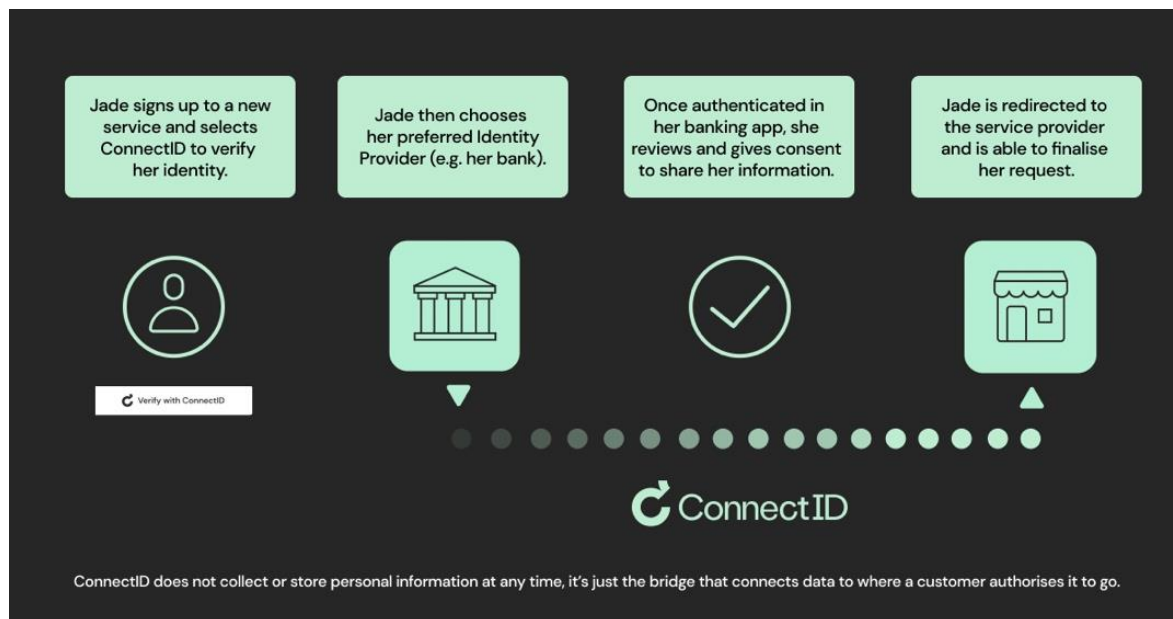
Jade signs up to a new service and selects ConnectID to verify her identity.

Jade then chooses her preferred Identity Provider (e.g. her bank).

Once authenticated in her banking app, she reviews and gives consent to share her information.

Jade is redirected to the service provider and is able to finalise her request.

Verify with ConnectID

ConnectID

ConnectID does not collect or store personal information at any time, it's just the bridge that connects data to where a customer authorises it to go.